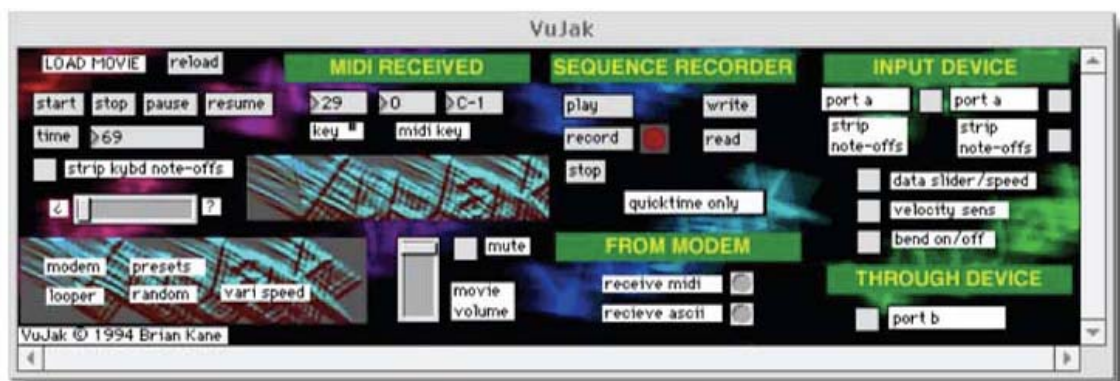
VuJak

LOAD MOVIE reload

MIDI RECEIVED

SEQUENCE RECORDER

INPUT DEVICE

start stop pause resume

29 0 C-1

key midi key

play write

record read

stop

port a port a

strip note-offs strip note-offs

time 69

strip kybd note-offs

?

quicktime only

data slider/speed

velocity sens

bend on/off

mute

FROM MODEM

receive midi

recieve ascii

THROUGH DEVICE

port b

modem presets

looper random vari speed

movie volume

VuJak © 1994 Brian Kane